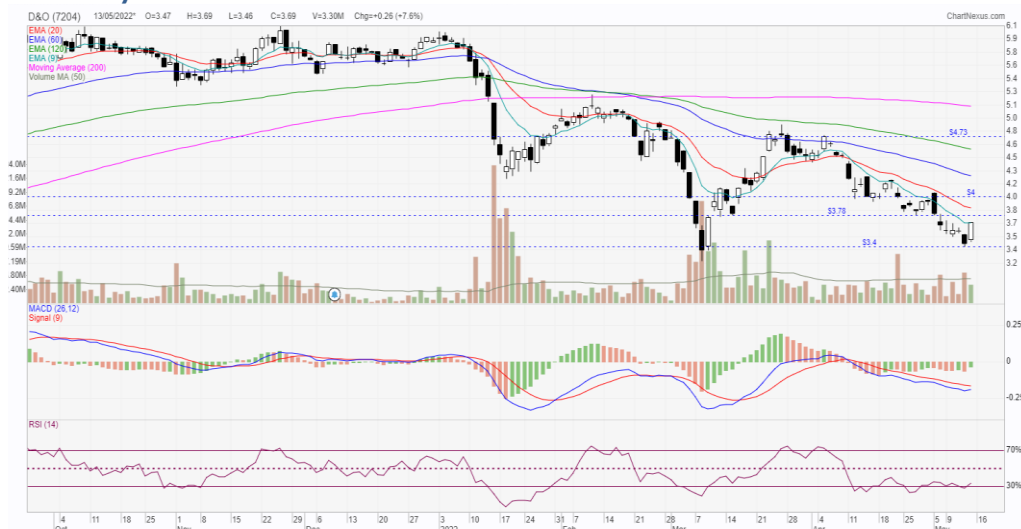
D&O (7204) 13/05/2022* O=3.47 H=3.69 L=3.46 C=3.69 V=3.30M Chg=+0.26 (+7.6%)

ChartNexus.com

EMA (20)
EMA (60)
EMA (120)
EMA (9)
Moving Average (200)
Volume MA (50)

6.1
5.9
5.8
5.6
5.5
5.3
5.2
5.1
5.0
4.9
4.8
4.7
4.6
4.5
4.4
4.3
4.2
4.1
4.0
3.8
3.7
3.6
3.4
3.2

$4.73
$4
$3.78
$3.4

4.0M
1.6M
9.2M
6.8M
4.4M
2.0M
.59M
.19M
.80M
.40M

MACD (26,12)
Signal (9)

0.25
0
-0.25

RSI (14)

70%
30%

4 11 18 25 1 8 15 22 29 6 13 20 27 3 10 17 24 31 7 14 21 28 7 14 21 28 4 11 18 25 5 9 16
Oct Nov Dec 2022 Feb Mar Apr May